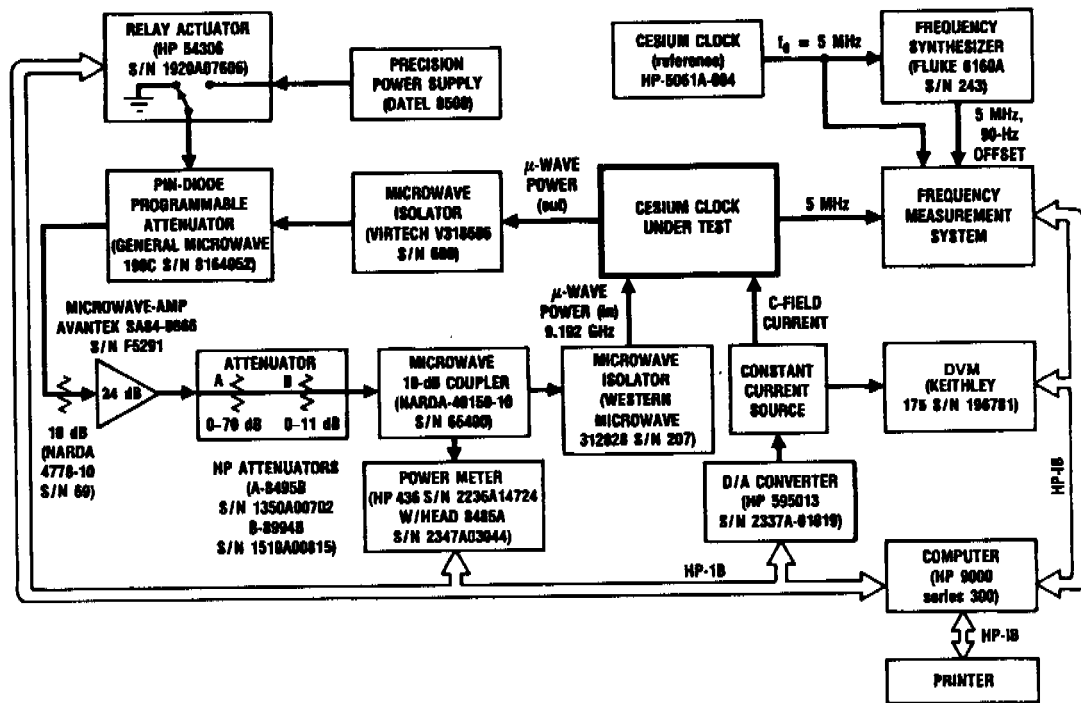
RELAY ACTUATOR (HP 59306 S/N 1920A07606)

PRECISION POWER SUPPLY (DATEL 8500)

CESIUM CLOCK (reference) HP-5061A-004

$f_0$ = 5 MHz

FREQUENCY SYNTHESIZER (FLUKE 6160A S/N 243)

5 MHz, 90-Hz OFFSET

PIN-DIODE PROGRAMMABLE ATTENUATOR (GENERAL MICROWAVE 190C S/N 8164052)

MICROWAVE ISOLATOR (VIRTECH V318586 S/N 600)

μ-WAVE POWER (out)

CESIUM CLOCK UNDER TEST

5 MHz

FREQUENCY MEASUREMENT SYSTEM

MICROWAVE-AMP AVANTEK SA84-0666 S/N F5291

μ-WAVE POWER (in) 9.192 GHz

C-FIELD CURRENT

24 dB

ATTENUATOR

A

B

0–70 dB

0–11 dB

MICROWAVE 10-dB COUPLER (NARDA-40150-10 S/N 65400)

MICROWAVE ISOLATOR (WESTERN MICROWAVE 312828 S/N 207)

CONSTANT CURRENT SOURCE

DVM (KEITHLEY 175 S/N 196781)

10 dB (NARDA 4778-10 S/N 60)

HP ATTENUATORS (A-8495B S/N 1350A00702 B-8994B S/N 1510A00815)

POWER METER (HP 436 S/N 2236A14724 W/HEAD 8485A S/N 2347A03044)

D/A CONVERTER (HP 595013 S/N 2337A-01810)

HP-IB

HP-IB

COMPUTER (HP 9000 series 300)

HP-IB

PRINTER